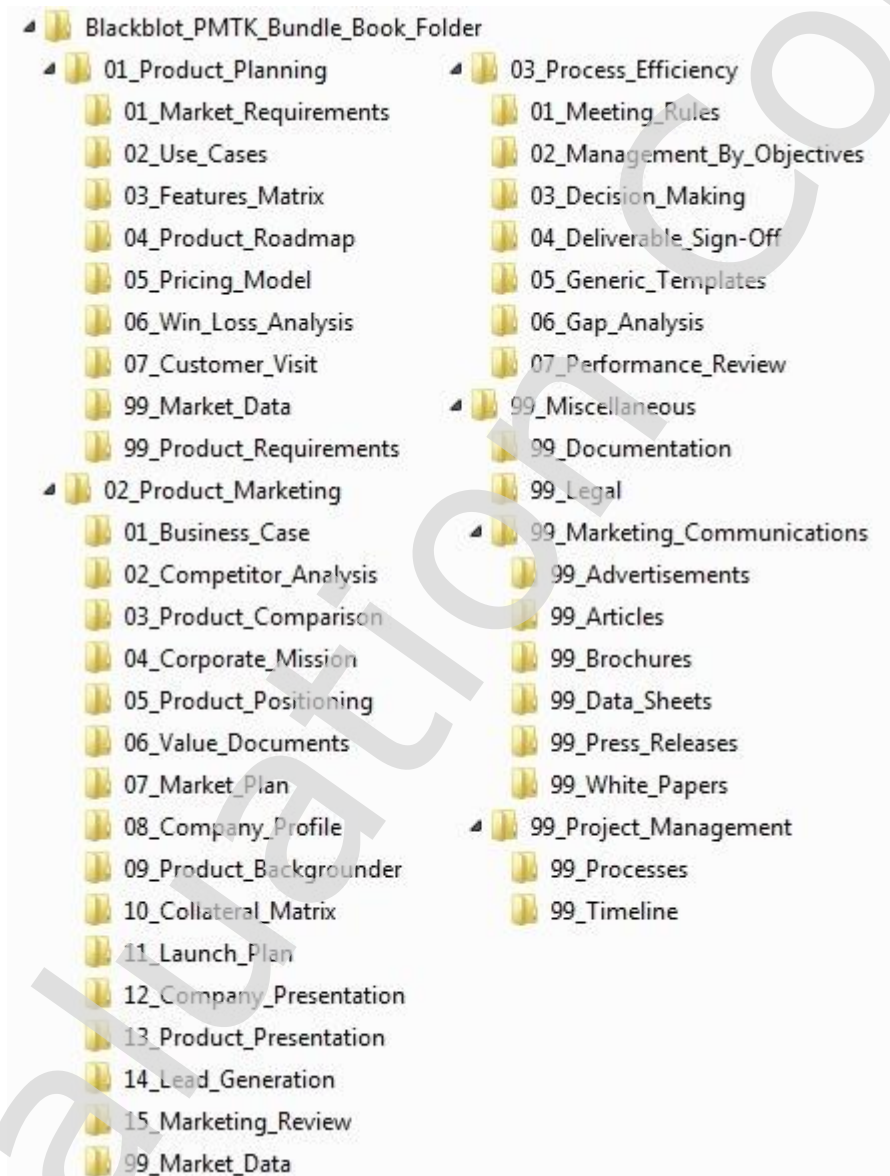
Blackblot_PMTK_Bundle_Book_Folder

01_Product_Planning
01_Market_Requirements
02_Use_Cases
03_Features_Matrix
04_Product_Roadmap
05_Pricing_Model
06_Win_Loss_Analysis
07_Customer_Visit
99_Market_Data
99_Product_Requirements

02_Product_Marketing
01_Business_Case
02_Competitor_Analysis
03_Product_Comparison
04_Corporate_Mission
05_Product_Positioning
06_Value_Documents
07_Market_Plan
08_Company_Profile
09_Product_Backgrounder
10_Collateral_Matrix
11_Launch_Plan
12_Company_Presentation
13_Product_Presentation
14_Lead_Generation
15_Marketing_Review
99_Market_Data

03_Process_Efficiency
01_Meeting_Rules
02_Management_By_Objectives
03_Decision_Making
04_Deliverable_Sign-Off
05_Generic_Templates
06_Gap_Analysis
07_Performance_Review

99_Miscellaneous
99_Documentation
99_Legal
99_Marketing_Communications
99_Advertisements
99_Articles
99_Brochures
99_Data_Sheets
99_Press_Releases
99_White_Papers
99_Project_Management
99_Processes
99_Timeline